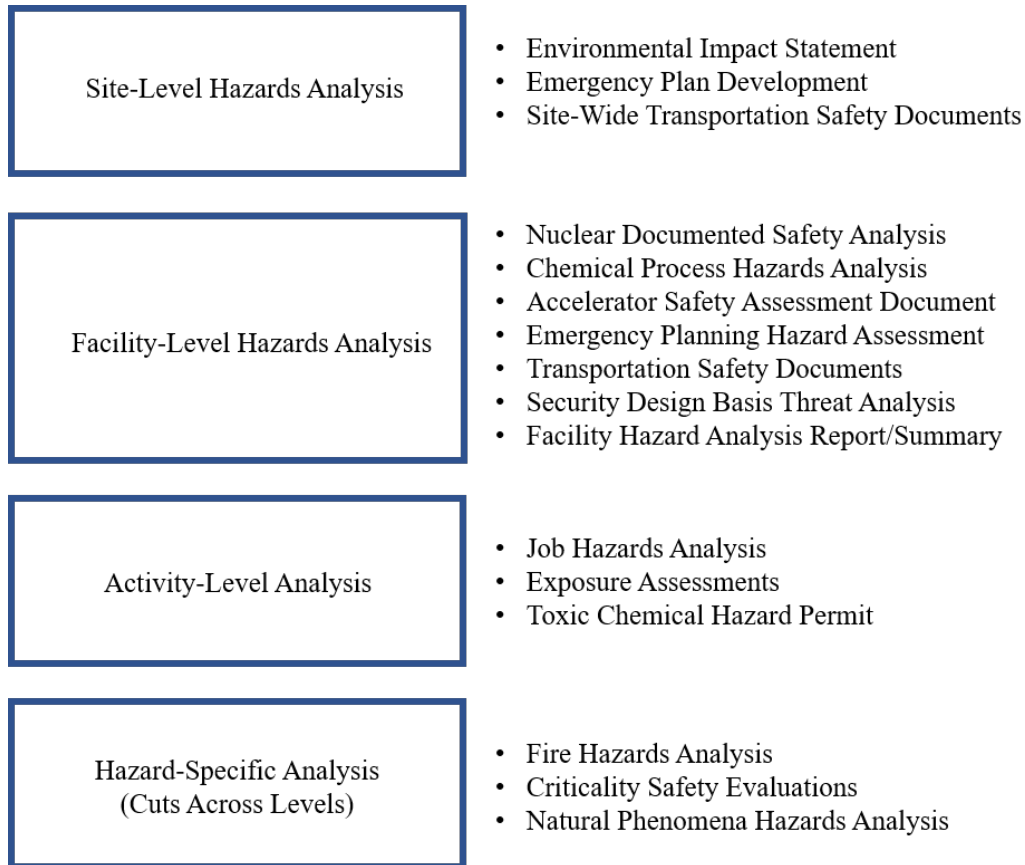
Site-Level Hazards Analysis

- Environmental Impact Statement
- Emergency Plan Development
- Site-Wide Transportation Safety Documents

Facility-Level Hazards Analysis

- Nuclear Documented Safety Analysis
- Chemical Process Hazards Analysis
- Accelerator Safety Assessment Document
- Emergency Planning Hazard Assessment
- Transportation Safety Documents
- Security Design Basis Threat Analysis
- Facility Hazard Analysis Report/Summary

Activity-Level Analysis

- Job Hazards Analysis
- Exposure Assessments
- Toxic Chemical Hazard Permit

Hazard-Specific Analysis (Cuts Across Levels)

- Fire Hazards Analysis
- Criticality Safety Evaluations
- Natural Phenomena Hazards Analysis